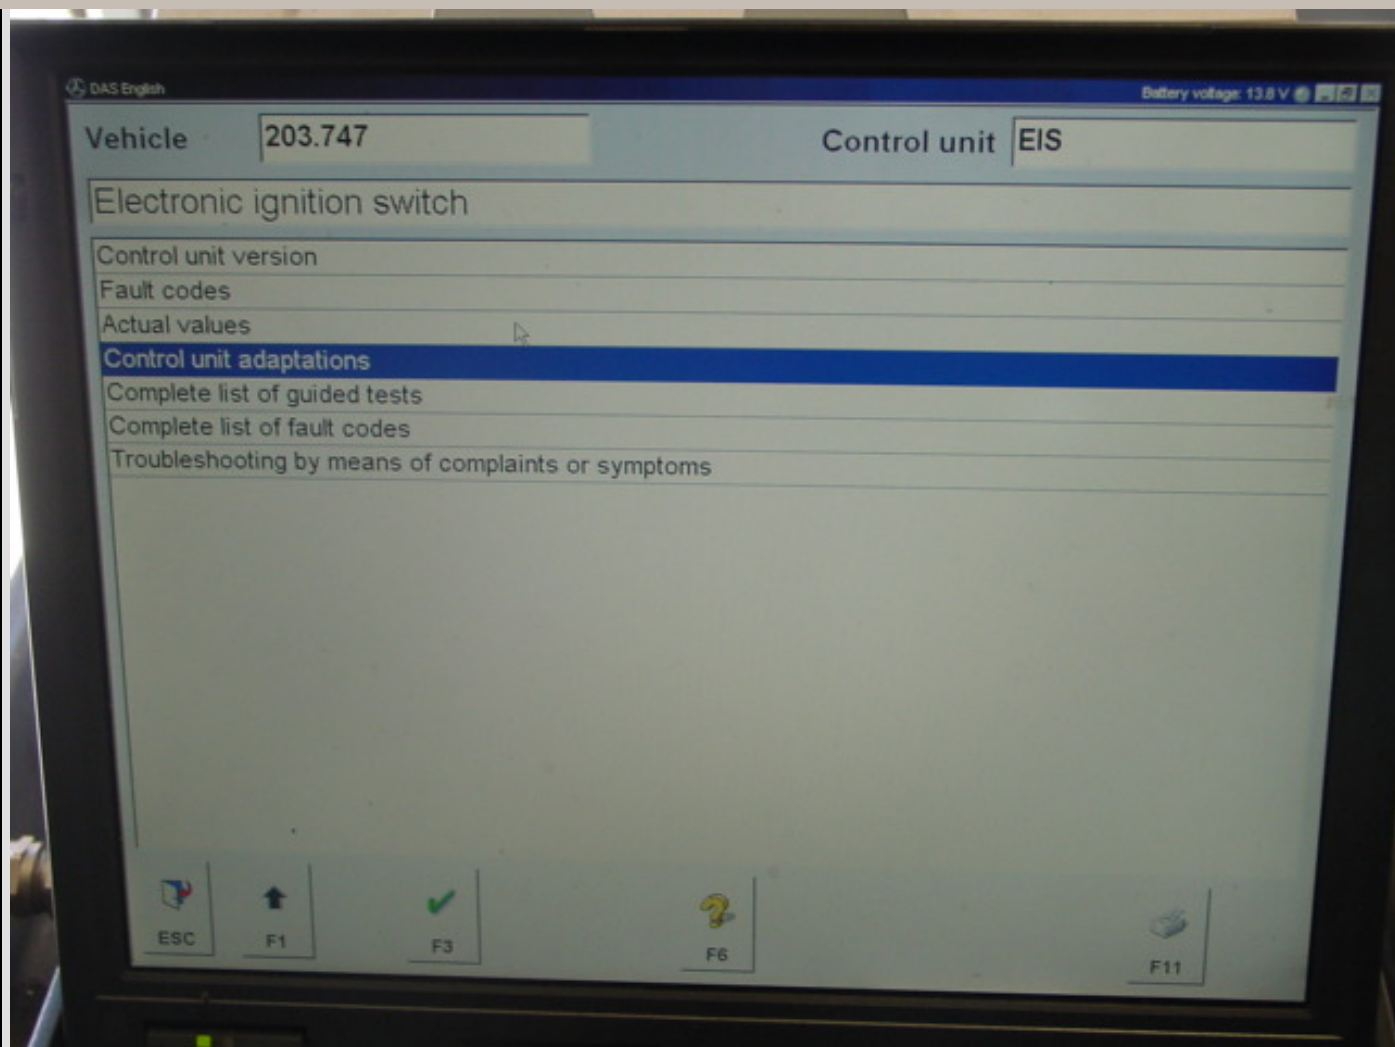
DAS English

Battery voltage: 13.8 V

Vehicle 203.747

Control unit EIS

Electronic ignition switch

Control unit version
Fault codes
Actual values
Control unit adaptations
Complete list of guided tests
Complete list of fault codes
Troubleshooting by means of complaints or symptoms

ESC
F1
F3
F6
F11